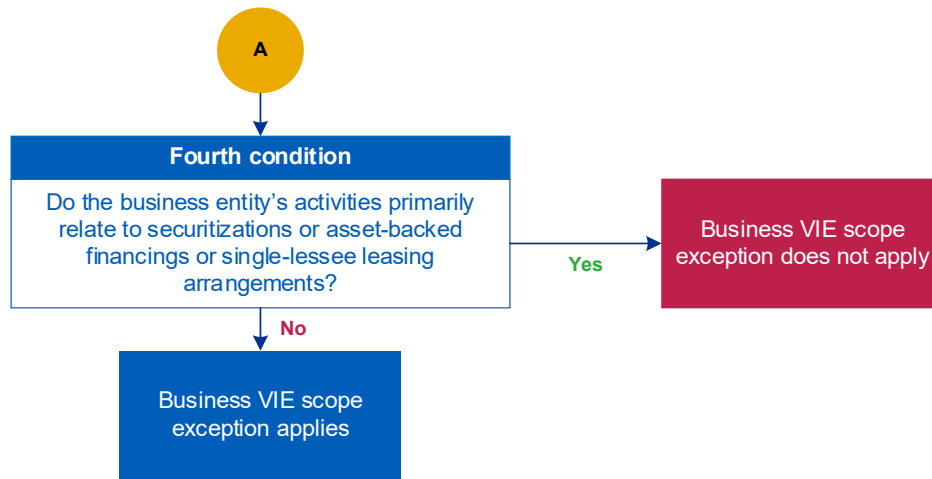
A

Fourth condition

Do the business entity's activities primarily relate to securitizations or asset-backed financings or single-lessee leasing arrangements?

Yes

Business VIE scope exception does not apply

No

Business VIE scope exception applies